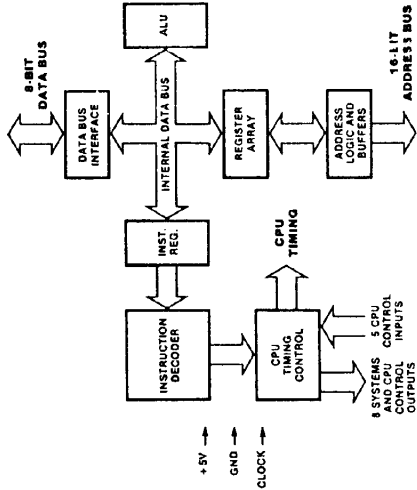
8-BIT
DATA BUS

DATA BUS
INTERFACE

ALU

INTERNAL DATA BUS

REGISTER
ARRAY

ADDRESS
LOGIC AND
BUFFERS

16-LIT
ADDRESS BUS

INST.
REG.

INSTRUCTION
DECODER

CPU
TIMING

CPU
TIMING
CONTROL

5 CPU
CONTROL
INPUTS

8 SYSTEMS
AND CPU
CONTROL
OUTPUTS

+5V

GND

CLOCK